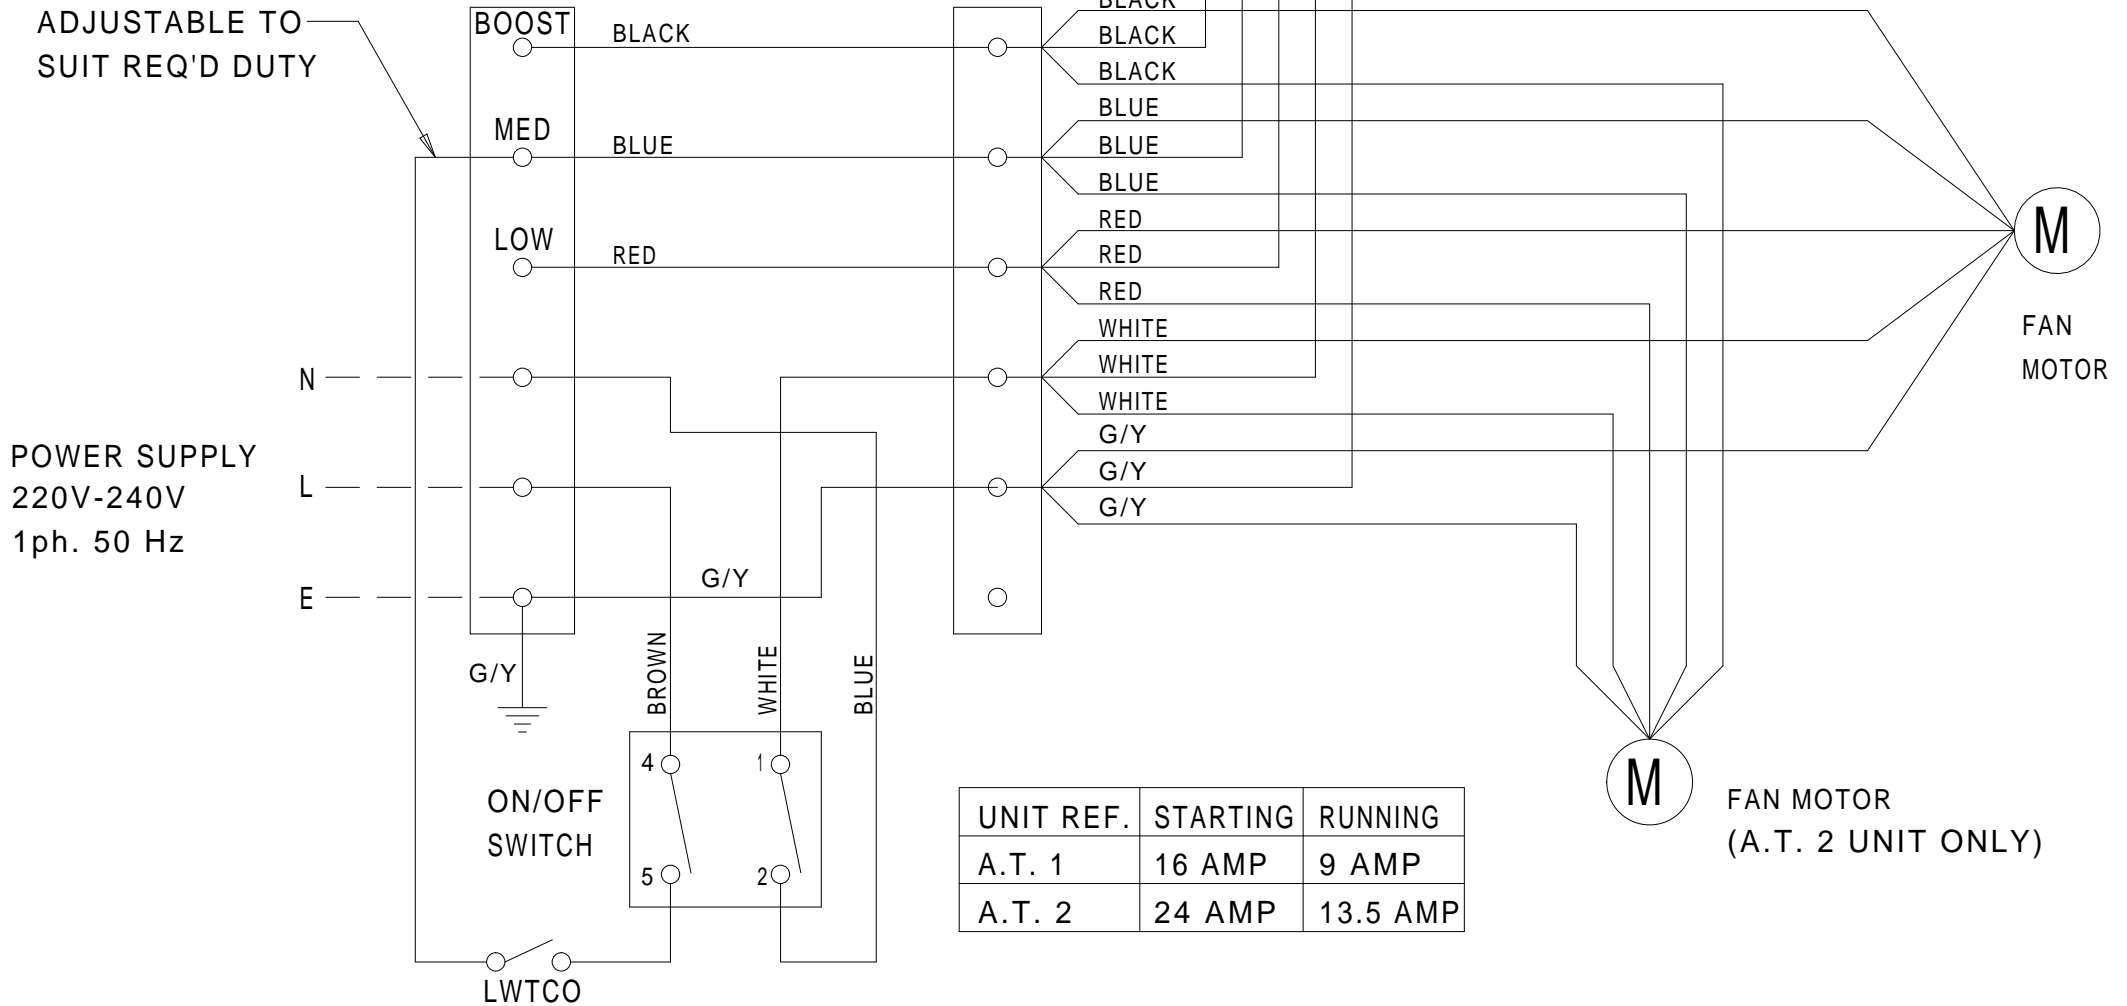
ADJUSTABLE TO SUIT REQ'D DUTY

BOOST
BLACK
MED
BLUE
LOW
RED

BLACK
BLACK
BLACK
BLUE
BLUE
BLUE
RED
RED
RED
WHITE
WHITE
WHITE
G/Y
G/Y
G/Y

M
FAN MOTOR

N
L
E

POWER SUPPLY
220V-240V
1ph. 50 Hz

G/Y
G/Y

BROWN
WHITE
BLUE

4
1
5
2

ON/OFF SWITCH

LWTCO

| UNIT REF. | STARTING | RUNNING |
|---|---|---|
| A.T. 1 | 16 AMP | 9 AMP |
| A.T. 2 | 24 AMP | 13.5 AMP |

M
FAN MOTOR
(A.T. 2 UNIT ONLY)